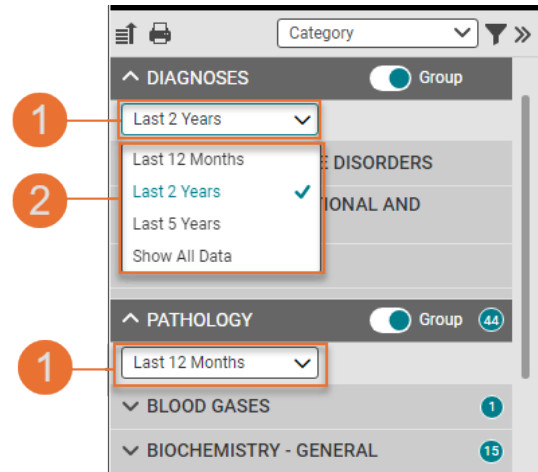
Category

DIAGNOSES Group

1

Last 2 Years

2

Last 12 Months

Last 2 Years

Last 5 Years

Show All Data

E DISORDERS

IONAL AND

PATHOLOGY Group 44

1

Last 12 Months

BLOOD GASES 1

BIOCHEMISTRY - GENERAL 15